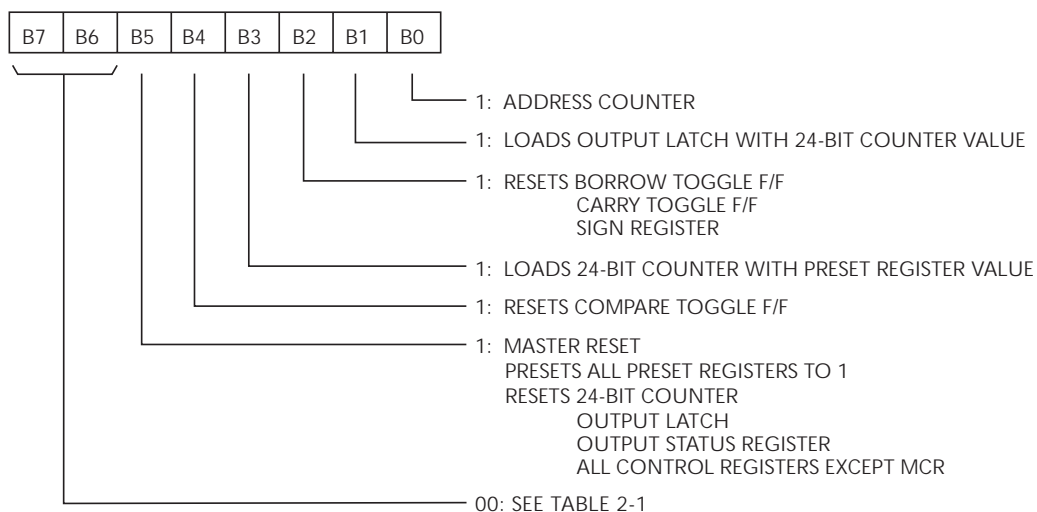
| B7 | B6 | B5 | B4 | B3 | B2 | B1 | B0 |
|---|---|---|---|---|---|---|---|

1: ADDRESS COUNTER

1: LOADS OUTPUT LATCH WITH 24-BIT COUNTER VALUE

1: RESETS BORROW TOGGLE F/F
CARRY TOGGLE F/F
SIGN REGISTER

1: LOADS 24-BIT COUNTER WITH PRESET REGISTER VALUE

1: RESETS COMPARE TOGGLE F/F

1: MASTER RESET
PRESETS ALL PRESET REGISTERS TO 1
RESETS 24-BIT COUNTER
OUTPUT LATCH
OUTPUT STATUS REGISTER
ALL CONTROL REGISTERS EXCEPT MCR

00: SEE TABLE 2-1